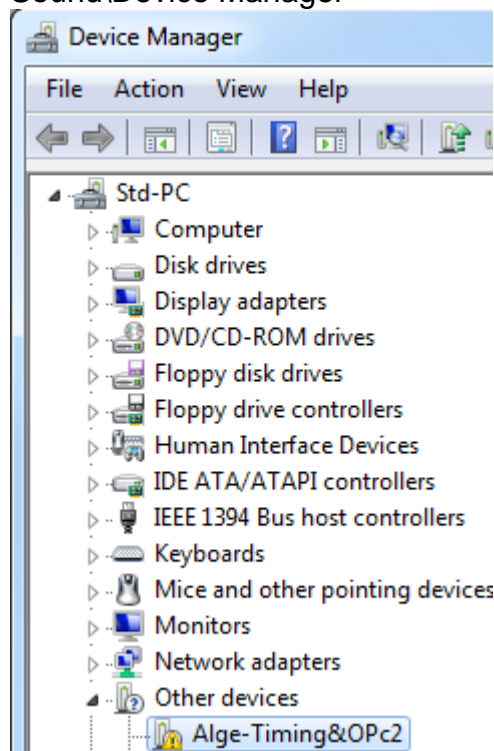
Sound\Device Manager

Device Manager

File Action View Help

Std-PC
Computer
Disk drives
Display adapters
DVD/CD-ROM drives
Floppy disk drives
Floppy drive controllers
Human Interface Devices
IDE ATA/ATAPI controllers
IEEE 1394 Bus host controllers
Keyboards
Mice and other pointing devices
Monitors
Network adapters
Other devices
Alge-Timing&OPc2